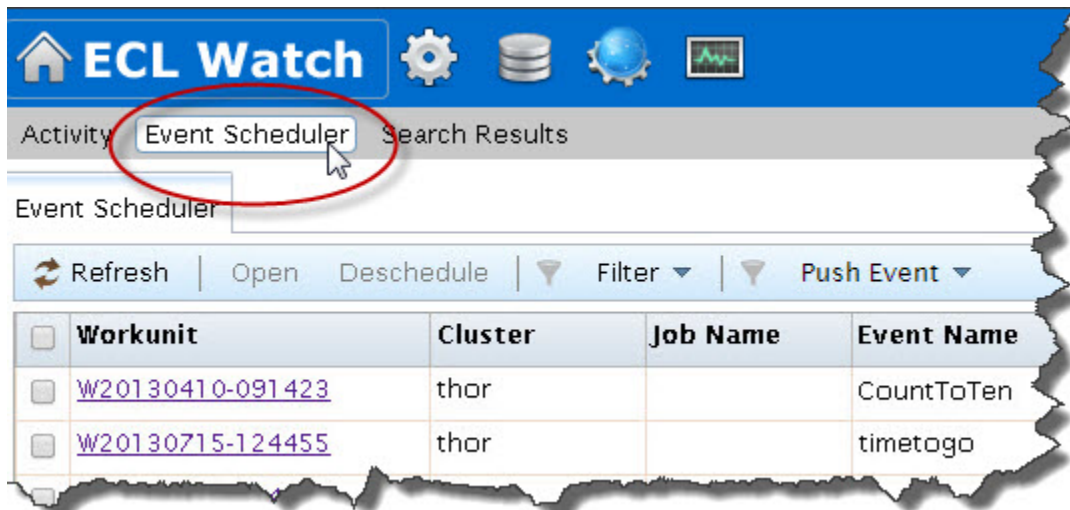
ECL Watch

Activity Event Scheduler Search Results

Event Scheduler

Refresh | Open Deschedule | Filter ▾ | Push Event ▾

| | Workunit | Cluster | Job Name | Event Name |
|---|---|---|---|---|
| | W20130410-091423 | thor | | CountToTen |
| | W20130715-124455 | thor | | timetogo |